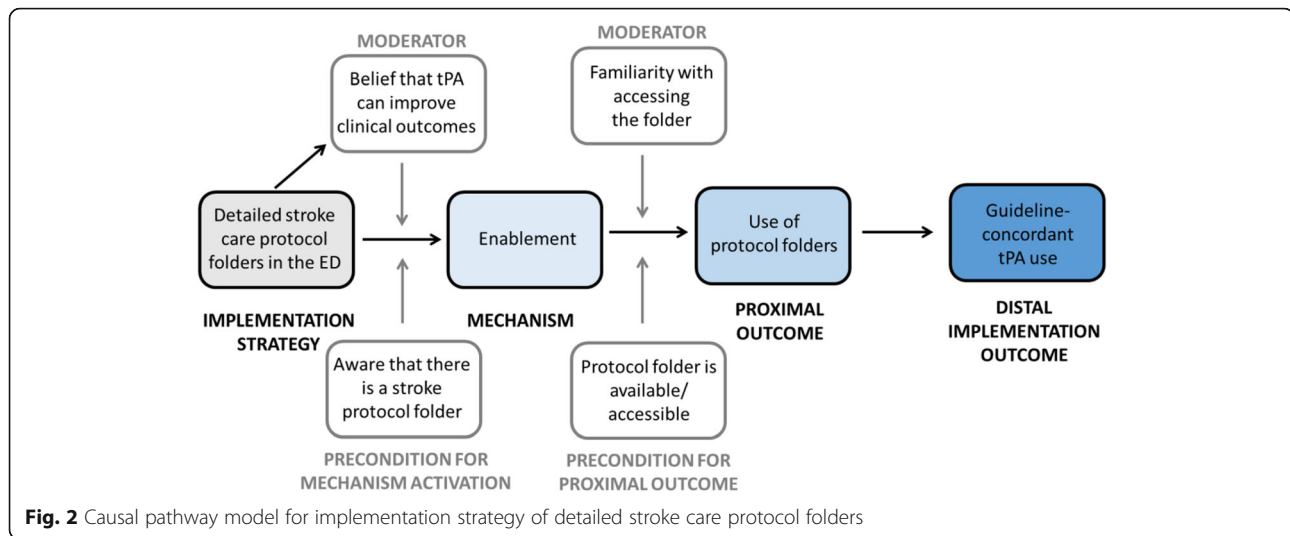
MODERATOR

Belief that tPA can improve clinical outcomes

MODERATOR

Familiarity with accessing the folder

Detailed stroke care protocol folders in the ED

Enablement

Use of protocol folders

Guideline-concordant tPA use

IMPLEMENTATION STRATEGY

MECHANISM

PROXIMAL OUTCOME

DISTAL IMPLEMENTATION OUTCOME

Aware that there is a stroke protocol folder

Protocol folder is available/ accessible

PRECONDITION FOR MECHANISM ACTIVATION

PRECONDITION FOR PROXIMAL OUTCOME

**Fig. 2** Causal pathway model for implementation strategy of detailed stroke care protocol folders